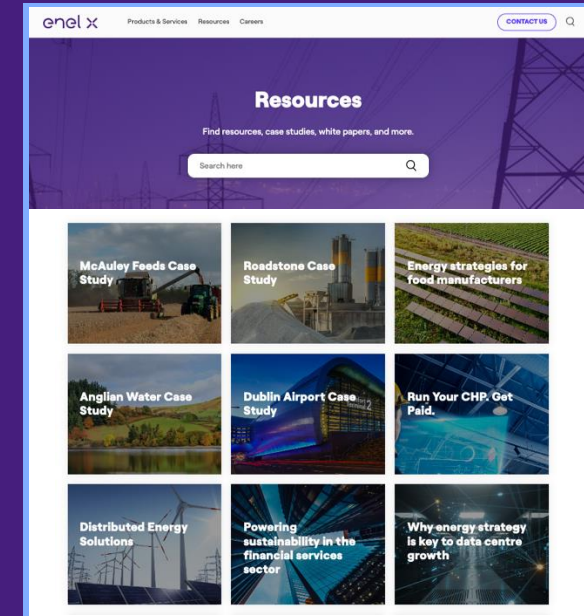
enel x

Products & Services Resources Careers

CONTACT US

Resources

Find resources, case studies, white papers, and more.

Search here

McAuley Feeds Case Study

Roadstone Case Study

Energy strategies for food manufacturers

Anglian Water Case Study

Dublin Airport Case Study

Run Your CHP. Get Paid.

Distributed Energy Solutions

Powering sustainability in the financial services sector

Why energy strategy is key to data centre growth